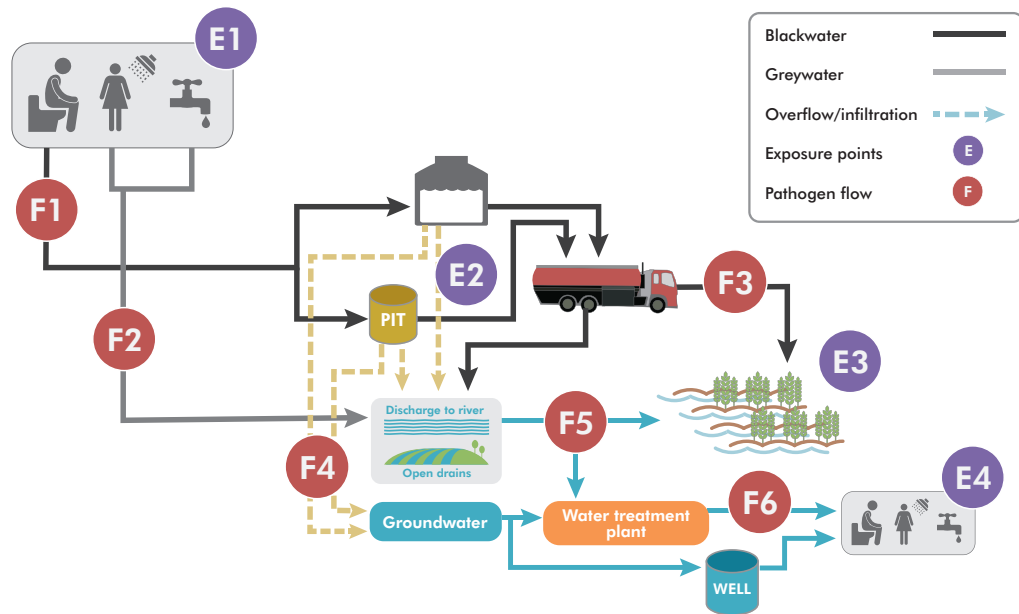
E1

F1

F2

E2

PIT

F3

E3

Discharge to river

Open drains

F5

F4

Groundwater

Water treatment plant

F6

E4

WELL

| Blackwater | |
|---|---|
| Greywater | |
| Overflow/infiltration | |
| Exposure points | E |
| Pathogen flow | F |